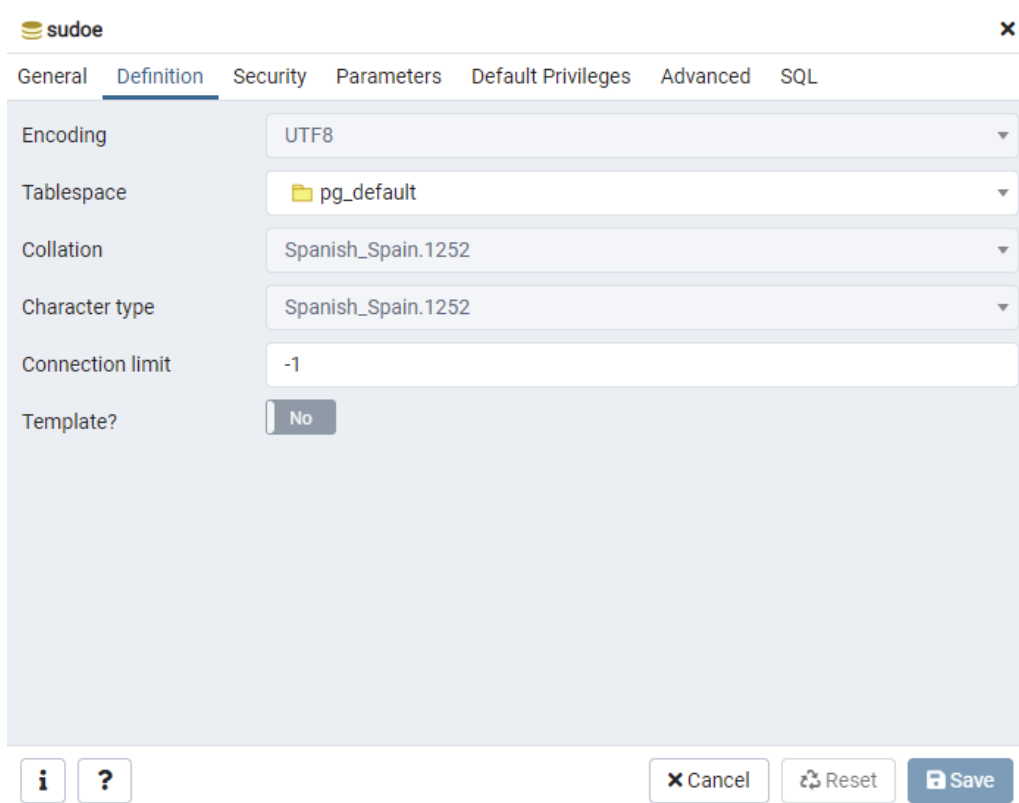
sudoe

General Definition Security Parameters Default Privileges Advanced SQL

Encoding UTF8

Tablespace pg_default

Collation Spanish_Spain.1252

Character type Spanish_Spain.1252

Connection limit -1

Template? No

i ? Cancel Reset Save